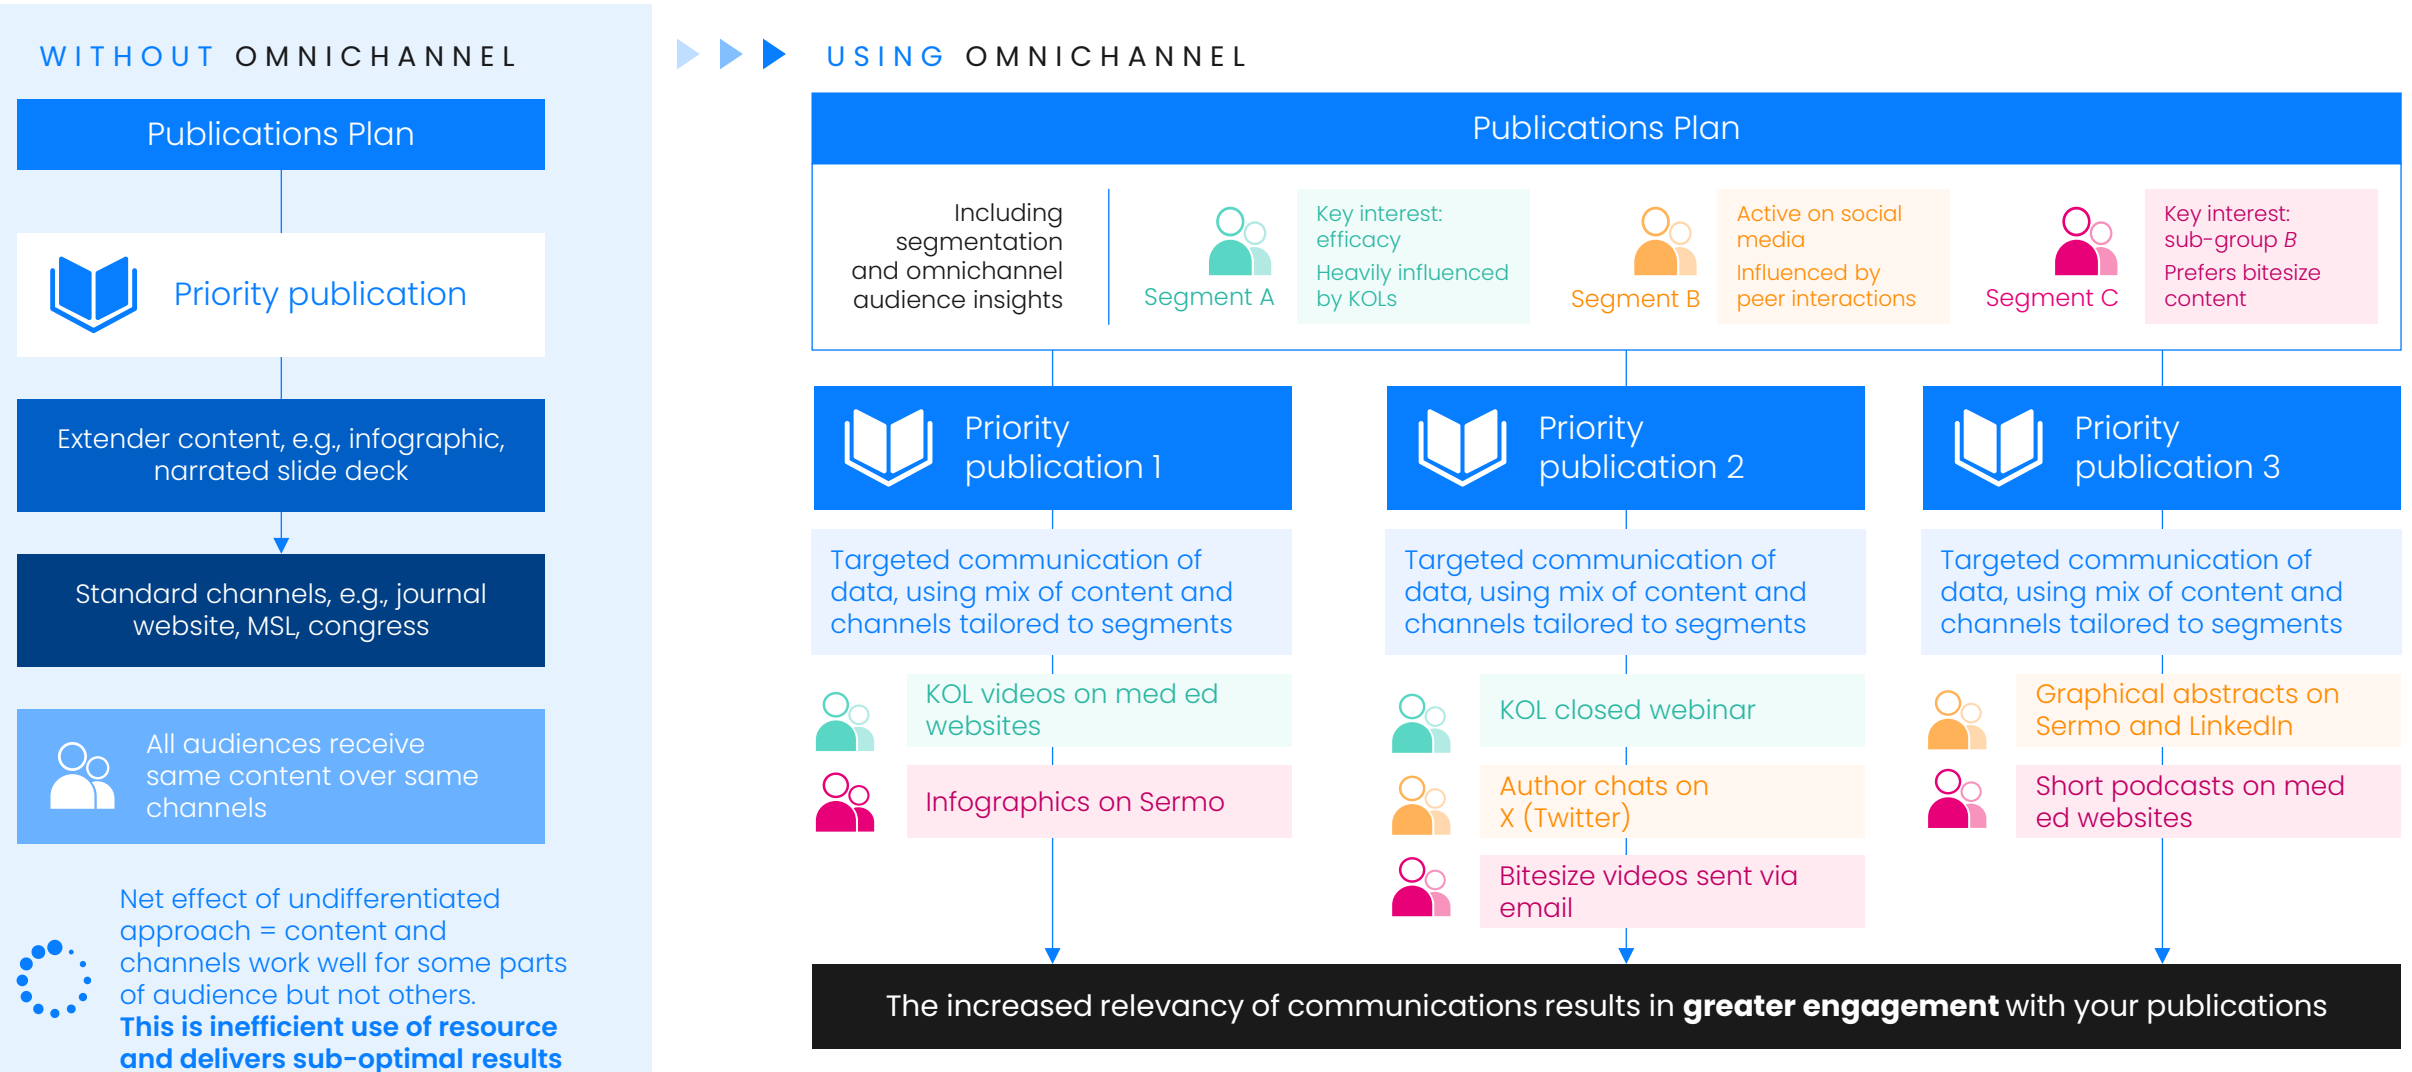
WITHOUT OMNICHANNEL

Publications Plan

Priority publication

Extender content, e.g., infographic, narrated slide deck

Standard channels, e.g., journal website, MSL, congress

All audiences receive same content over same channels

Net effect of undifferentiated approach = content and channels work well for some parts of audience but not others. **This is inefficient use of resource and delivers sub-optimal results**

USING OMNICHANNEL

Publications Plan

Including segmentation and omnichannel audience insights

Segment A

Key interest: efficacy

Heavily influenced by KOLs

Segment B

Active on social media

Influenced by peer interactions

Segment C

Key interest: sub-group *B*

Prefers bitesize content

Priority publication 1

Targeted communication of data, using mix of content and channels tailored to segments

KOL videos on med ed websites

Infographics on Sermo

Priority publication 2

Targeted communication of data, using mix of content and channels tailored to segments

KOL closed webinar

Author chats on X (Twitter)

Bitesize videos sent via email

Priority publication 3

Targeted communication of data, using mix of content and channels tailored to segments

Graphical abstracts on Sermo and LinkedIn

Short podcasts on med ed websites

The increased relevancy of communications results in **greater engagement** with your publications